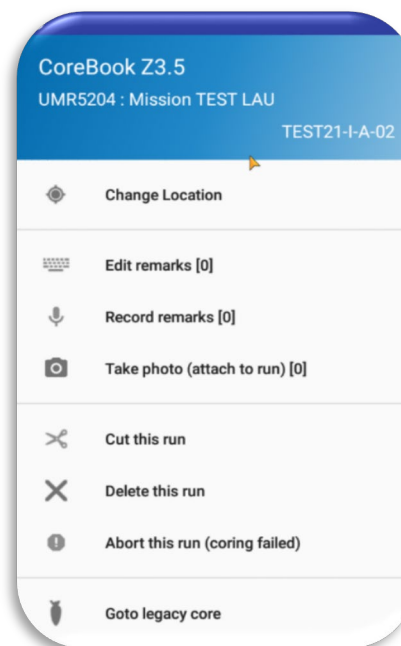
CoreBook Z3.5
UMR5204 : Mission TEST LAU
TEST21-I-A-02

Change Location

Edit remarks [0]

Record remarks [0]

Take photo (attach to run) [0]

Cut this run

Delete this run

Abort this run (coring failed)

Goto legacy core